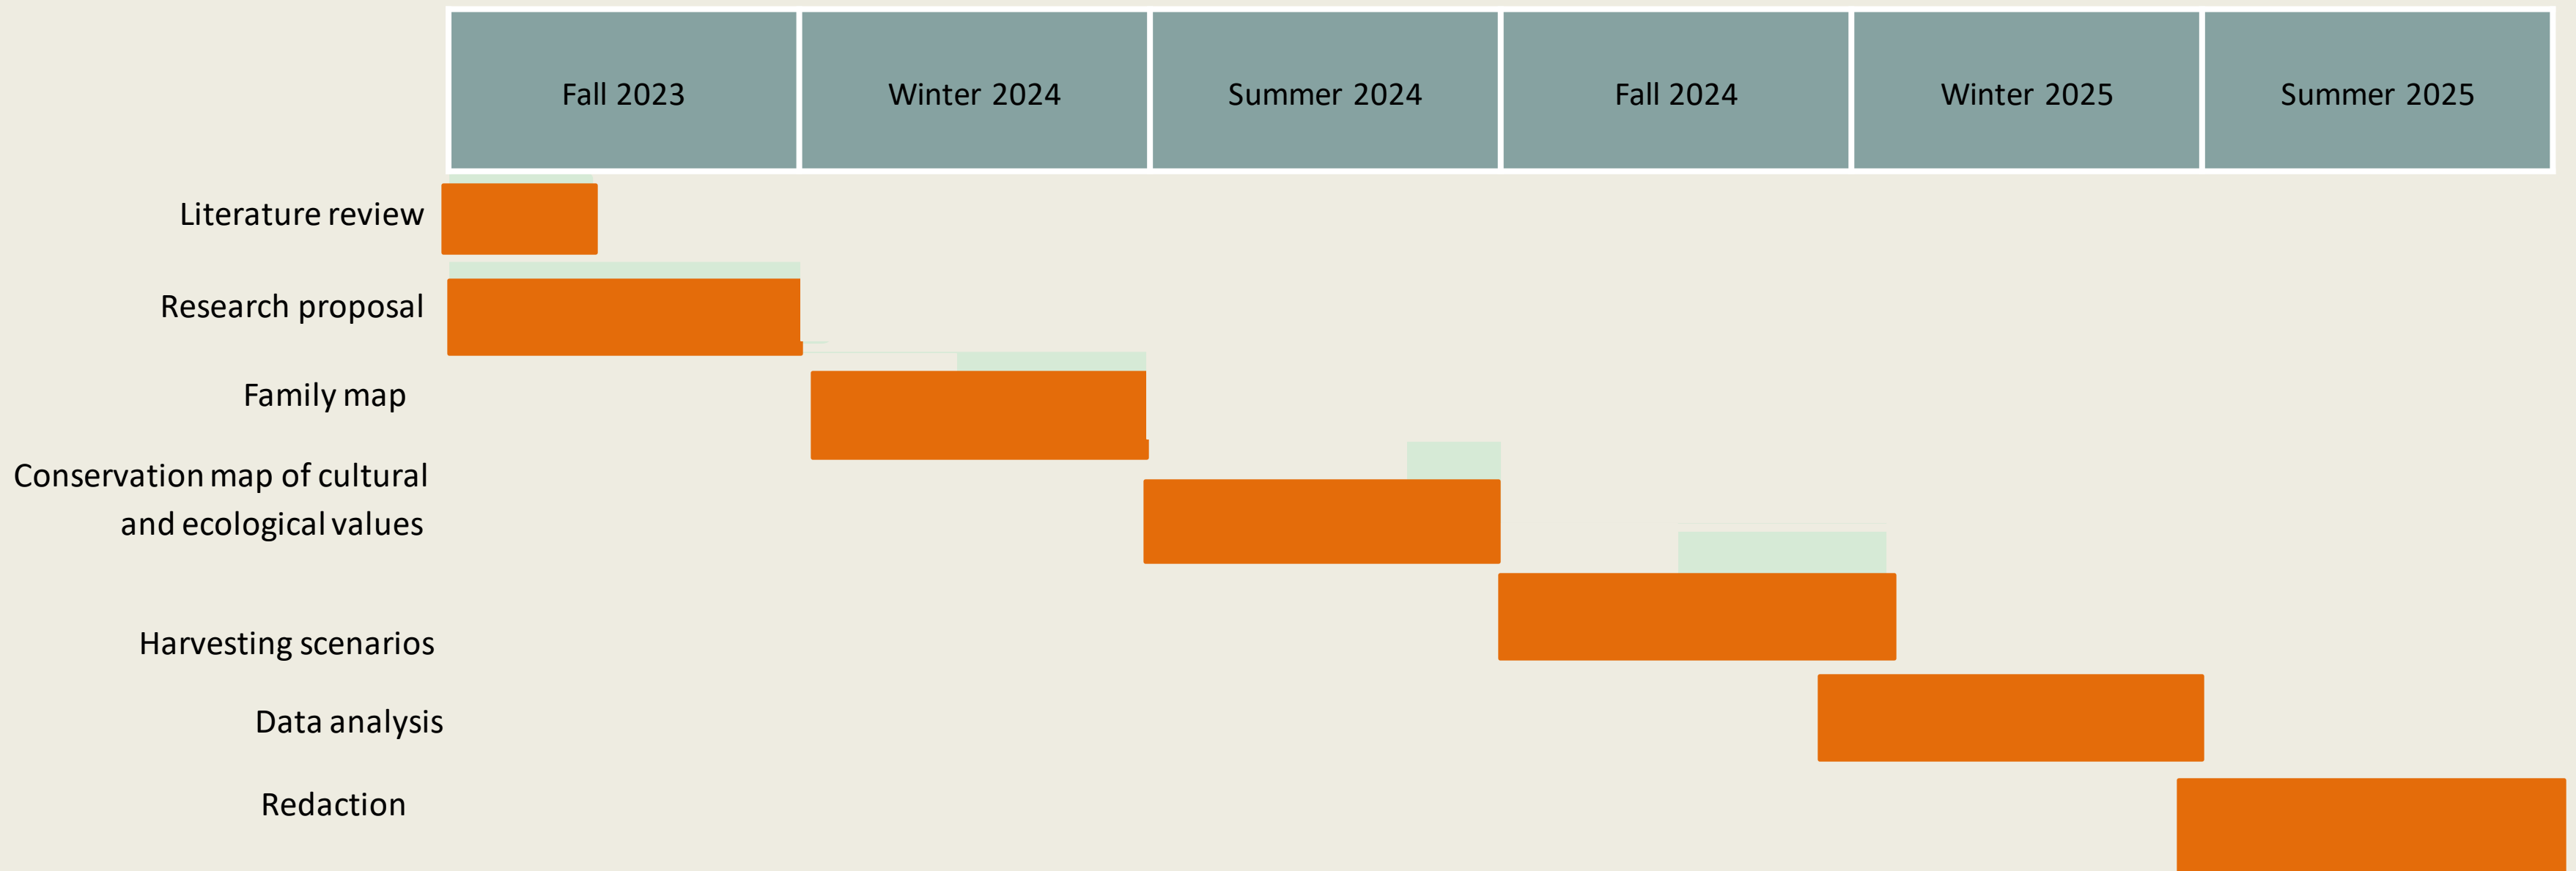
| Fall 2023 | Winter 2024 | Summer 2024 | Fall 2024 | Winter 2025 | Summer 2025 |
|---|---|---|---|---|---|

Literature review

Research proposal

Family map

Conservation map of cultural and ecological values

Harvesting scenarios

Data analysis

Redaction